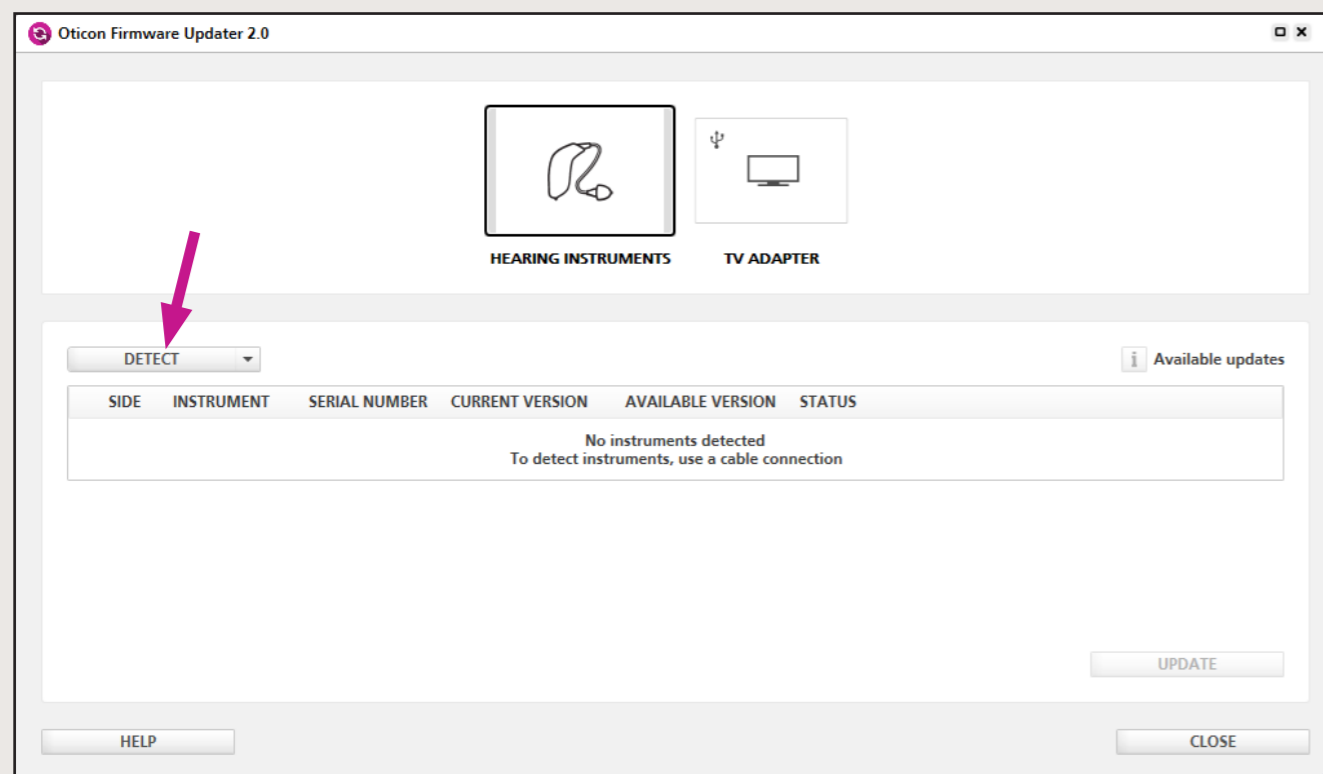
Oticon Firmware Updater 2.0

HEARING INSTRUMENTS

TV ADAPTER

DETECT

Available updates

| SIDE | INSTRUMENT | SERIAL NUMBER | CURRENT VERSION | AVAILABLE VERSION | STATUS |
|---|---|---|---|---|---|

No instruments detected
To detect instruments, use a cable connection

UPDATE

HELP

CLOSE